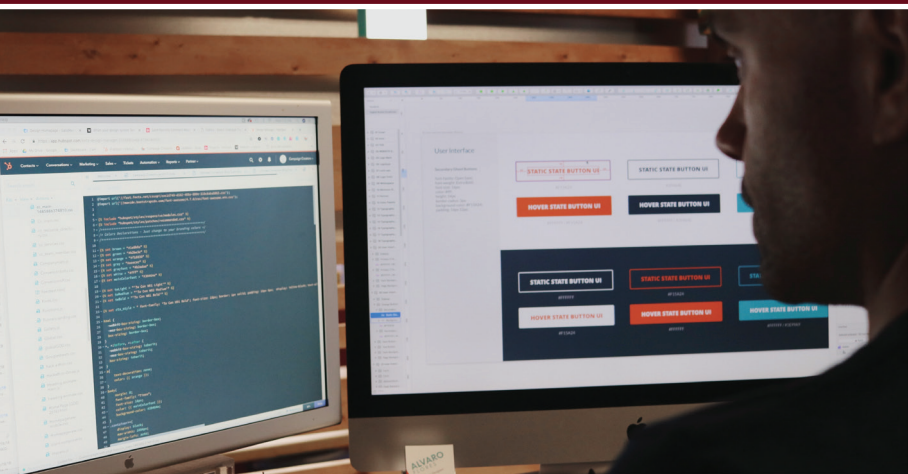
User Interface

STATIC STATE BUTTON UI

STATIC STATE BUTTON UI

HOVER STATE BUTTON UI

HOVER STATE BUTTON UI

STATIC STATE BUTTON UI

STATIC STATE BUTTON UI

HOVER STATE BUTTON UI

HOVER STATE BUTTON UI

HOVER STATE BUTTON UI

Contacts Conversations Marketing Sales Tickets Automation Reports Partner

ALVARO